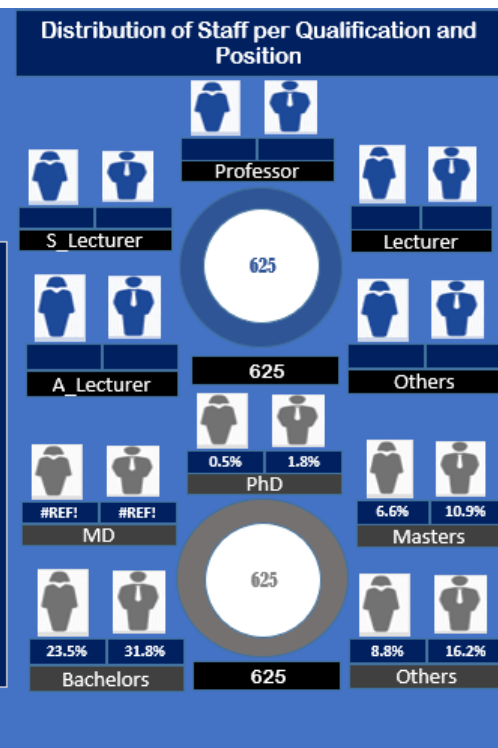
Distribution of Staff per Qualification and Position

Professor

S_Lecturer

Lecturer

625

A_Lecturer

625

Others

0.5% 1.8%

PhD

#REF! #REF!

MD

6.6% 10.9%

Masters

625

23.5% 31.8%

Bachelors

625

8.8% 16.2%

Others